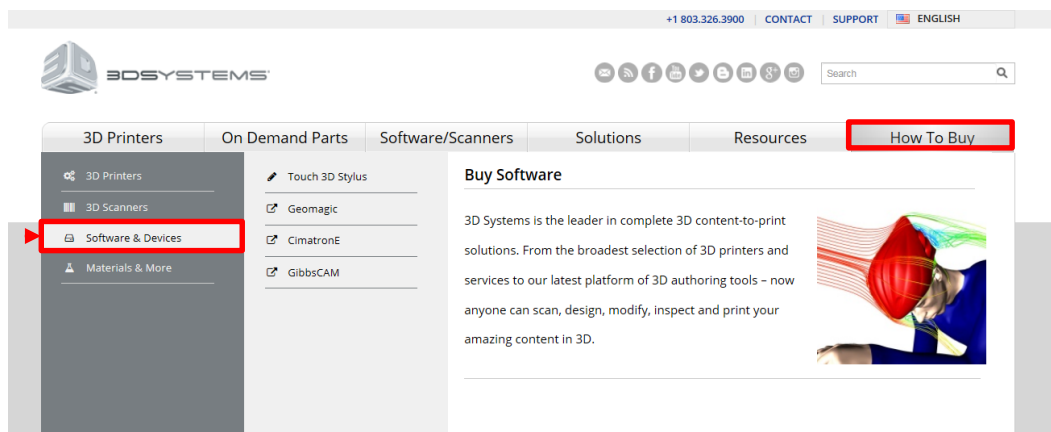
+1 803.326.3900 | CONTACT | SUPPORT | ENGLISH

3DSYSTEMS

Search

3D Printers | On Demand Parts | Software/Scanners | Solutions | Resources | How To Buy

3D Printers
3D Scanners
Software & Devices
Materials & More

Touch 3D Stylus
Geomagic
CimatronE
GibbsCAM

Buy Software

3D Systems is the leader in complete 3D content-to-print solutions. From the broadest selection of 3D printers and services to our latest platform of 3D authoring tools – now anyone can scan, design, modify, inspect and print your amazing content in 3D.